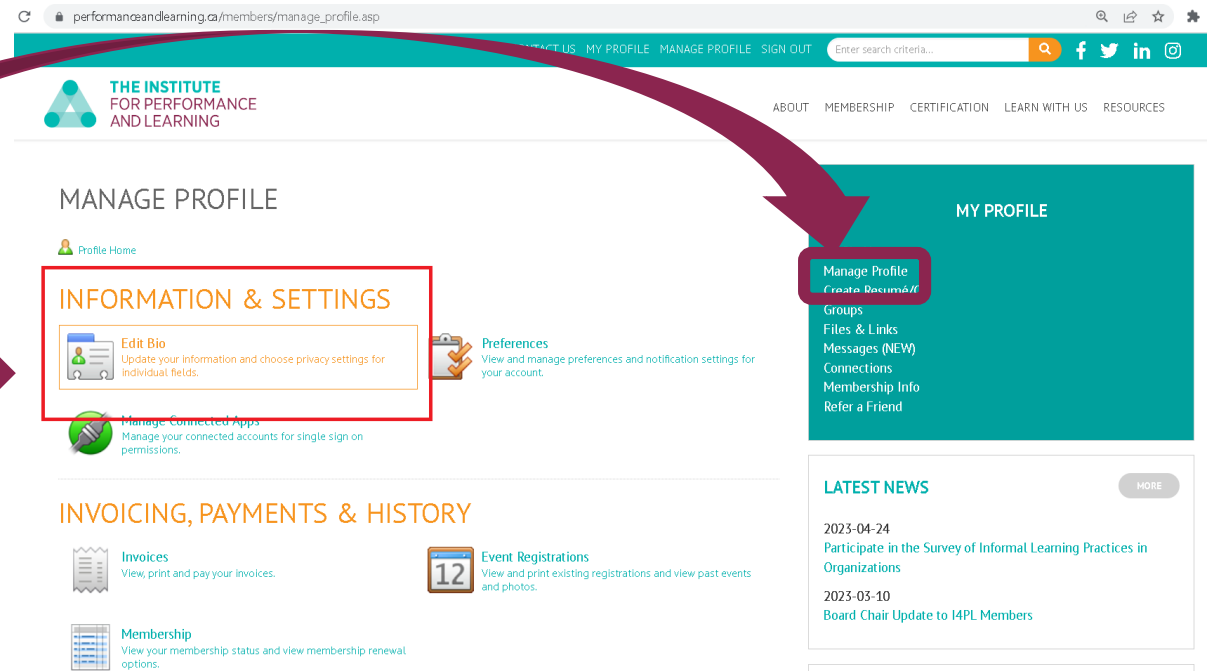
performanceandlearning.ca/members/manage_profile.asp

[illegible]NTACT US MY PROFILE MANAGE PROFILE SIGN OUT Enter search criteria...

THE INSTITUTE FOR PERFORMANCE AND LEARNING

ABOUT MEMBERSHIP CERTIFICATION LEARN WITH US RESOURCES

MANAGE PROFILE

Profile Home

INFORMATION & SETTINGS

Edit Bio
Update your information and choose privacy settings for individual fields.

Preferences
View and manage preferences and notification settings for your account.

Manage Connected Apps
Manage your connected accounts for single sign on permissions.

INVOICING, PAYMENTS & HISTORY

Invoices
View, print and pay your invoices.

12

Event Registrations
View and print existing registrations and view past events and photos.

Membership
View your membership status and view membership renewal options.

MY PROFILE

Manage Profile
Create Resumé/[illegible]
Groups
Files & Links
Messages (NEW)
Connections
Membership Info
Refer a Friend

LATEST NEWS

MORE

2023-04-24
Participate in the Survey of Informal Learning Practices in Organizations

2023-03-10
Board Chair Update to I4PL Members